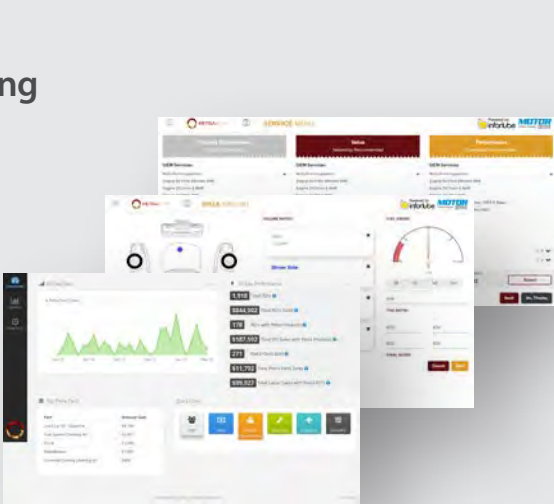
ng

SERVICE MENU

Powered by infolube MOTOR

Value

Performance

OEM Services

OEM Services

OEM Services

Powered by infolube MOTOR

TIRE AUDIT

Driver Side

Powered by infolube MOTOR

Reset

Back

Continue

Cancel

Save

1,518

$844,502

178

$187,552

271

$13,792

$99,527

Top Parts Sold

Quick Links